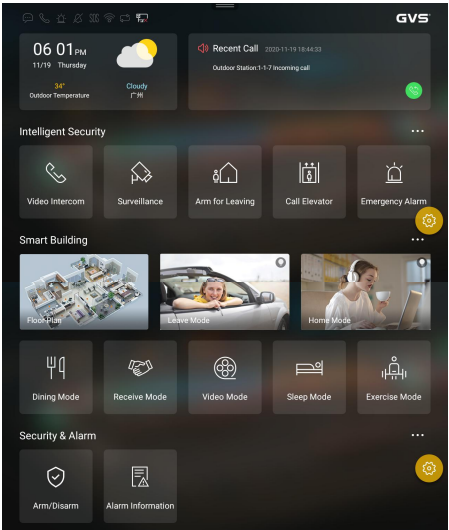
GVS

06 01PM
11/19 Thursday
34°
Outdoor Temperature
Cloudy
广州

Recent Call 2020-11-19 18:44:33
Outdoor Station:1-1-7 Incoming call

Intelligent Security
Video Intercom
Surveillance
Arm for Leaving
Call Elevator
Emergency Alarm

Smart Building
Floor Plan
Leave Mode
Home Mode

Dining Mode
Receive Mode
Video Mode
Sleep Mode
Exercise Mode

Security & Alarm
Arm/Disarm
Alarm Information